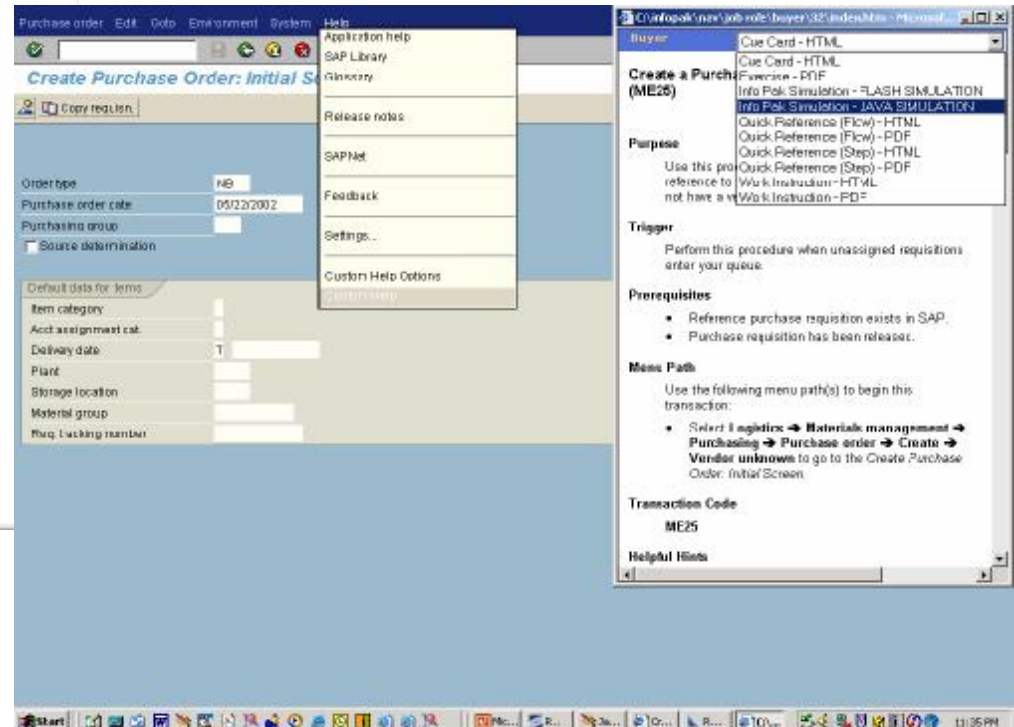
Purchase order Edit Goto Environment System Help

Create Purchase Order: Initial S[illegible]

Copy requisn.

Order type NB
Purchase order date 05/22/2002
Purchasing group
Source determination

Default data for items
Item category
Acct assignment cat.
Delivery date T
Plant
Storage location
Material group
Req. tracking number

Application help
SAP Library
Glossary
Release notes
SAPNet
Feedback
Settings...
Custom Help Options
Custom Help

C:\infopak\nav\job role\buyer\32\index.htm - Microsoft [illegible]

Buyer

Cue Card - HTML
Cue Card - HTML
Exercise - PDF
Info Pak Simulation - FLASH SIMULATION
Info Pak Simulation - JAVA SIMULATION
Quick Reference (Flow) - HTML
Quick Reference (Flow) - PDF
Quick Reference (Step) - HTML
Quick Reference (Step) - PDF
Work Instruction - HTML
Work Instruction - PDF

Create a Purcha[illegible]
(ME25)

Purpose

Use this pro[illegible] reference to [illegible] not have a v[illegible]

Trigger

Perform this procedure when unassigned requisitions enter your queue.

Prerequisites

• Reference purchase requisition exists in SAP.
• Purchase requisition has been releases.

Menu Path

Use the following menu path(s) to begin this transaction:

• Select Logistics → Materials management → Purchasing → Purchase order → Create → Vendor unknown to go to the Create Purchase Order: Initial Screen.

Transaction Code

ME25

Helpful Hints

Start 11:35 PM